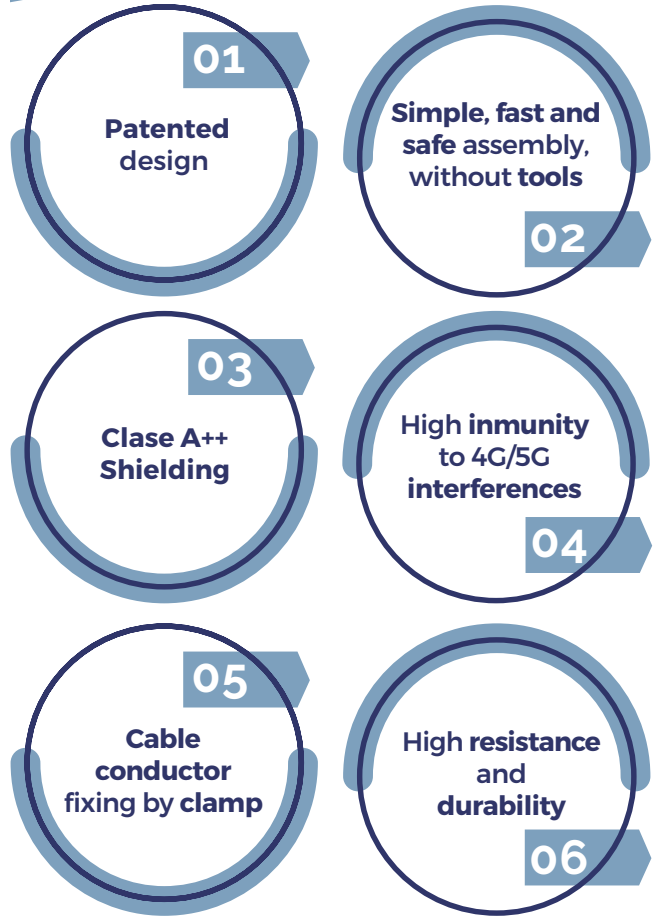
01

Patented design

Simple, fast and safe assembly, without tools

02

03

Clase A++ Shielding

High inmunity to 4G/5G interferences

04

05

Cable conductor fixing by clamp

High resistance and durability

06